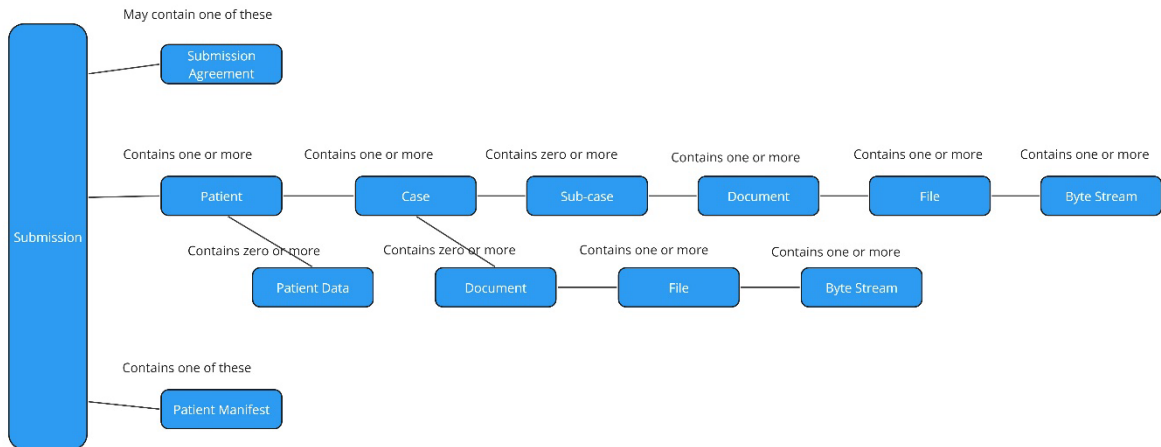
Submission

May contain one of these

Submission Agreement

Contains one or more

Patient

Contains one or more

Case

Contains zero or more

Sub-case

Contains one or more

Document

Contains one or more

File

Contains one or more

Byte Stream

Contains zero or more

Patient Data

Contains zero or more

Document

Contains one or more

File

Contains one or more

Byte Stream

Contains one of these

Patient Manifest